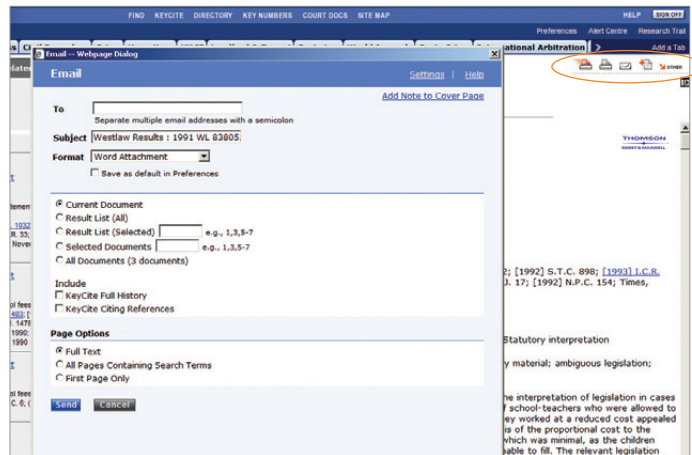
FIND KEYCITE DIRECTORY KEY NUMBERS COURT DOCS SITE MAP HELP SIGN OFF

Preferences Alert Centre Research Trail

ational Arbitration

Add a Tab

Email -- Webpage Dialog

Email

Settings | Help

Add Note to Cover Page

To

Separate multiple email addresses with a semicolon

Subject Westlaw Results : 1991 WL 83805

Format Word Attachment

Save as default in Preferences

Current Document

Result List (All)

Result List (Selected) e.g., 1,3,5-7

Selected Documents e.g., 1,3,5-7

All Documents (3 documents)

Include

KeyCite Full History

KeyCite Citing References

Page Options

Full Text

All Pages Containing Search Terms

First Page Only

Send Cancel

OTHER

THOMSON

SWEET & MAXWELL

2; [1992] S.T.C. 898; [1993] I.C.R. J. 17; [1992] N.P.C. 154; Times,

Statutory interpretation

y material; ambiguous legislation;

he interpretation of legislation in cases f school-teachers who were allowed to ey worked at a reduced cost appealed is of the proportional cost to the which was minimal, as the children able to fill. The relevant legislation